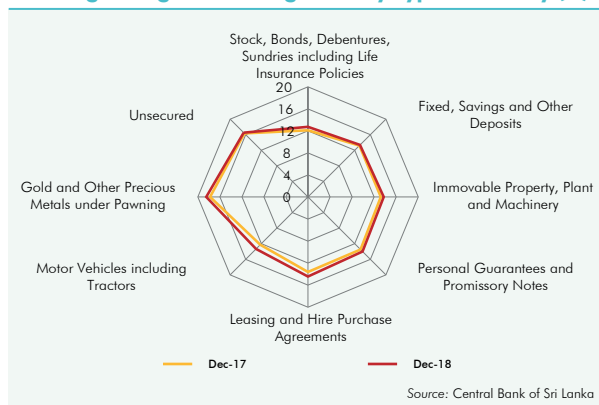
Stock, Bonds, Debentures, Sundries including Life Insurance Policies

20
16
12
8
4
0

Fixed, Savings and Other Deposits

Immovable Property, Plant and Machinery

Personal Guarantees and Promissory Notes

Leasing and Hire Purchase Agreements

Motor Vehicles including Tractors

Gold and Other Precious Metals under Pawning

Unsecured

Dec-17

Dec-18

Source: Central Bank of Sri Lanka